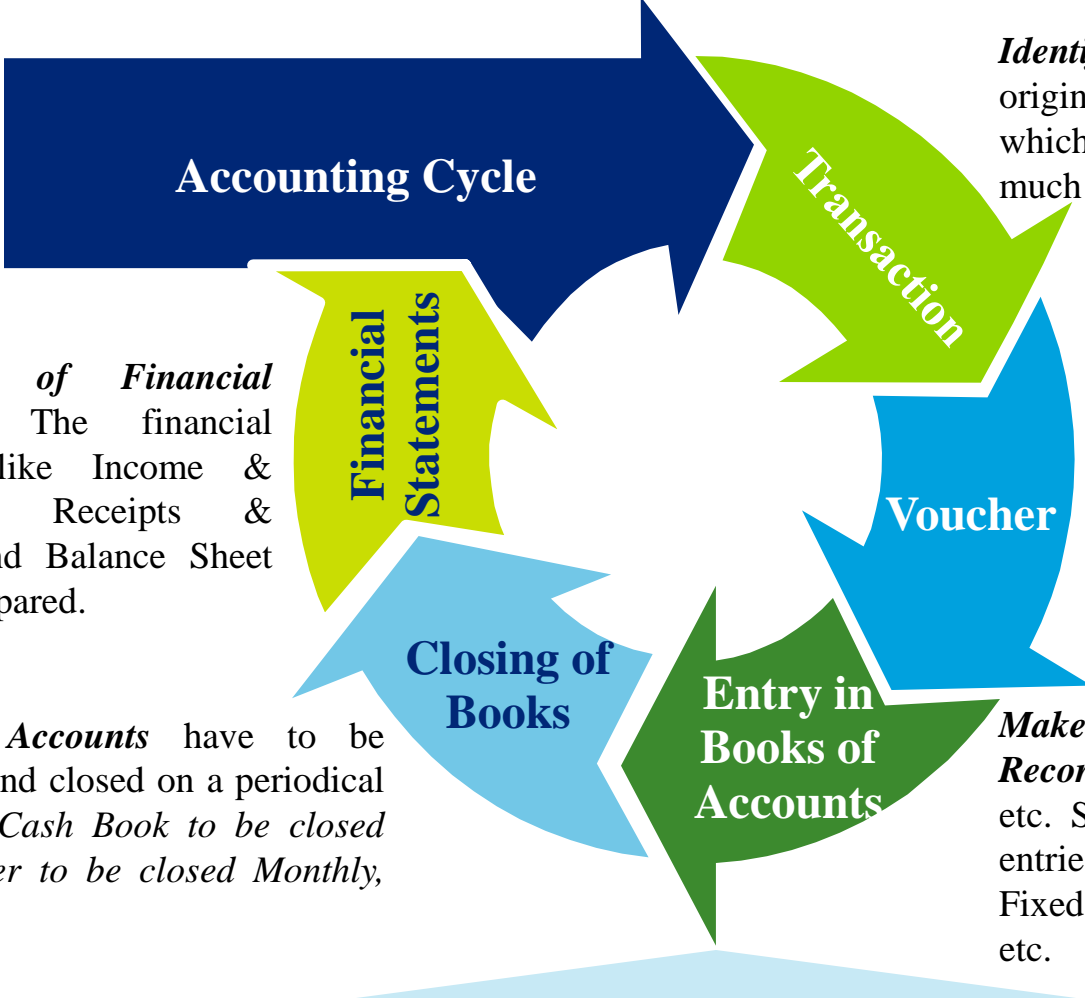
Accounting Cycle

Transaction

Voucher

Entry in Books of Accounts

Closing of Books

Financial Statements

Identi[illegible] origin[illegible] which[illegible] much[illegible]

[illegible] of Financial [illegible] The financial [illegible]like Income & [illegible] Receipts & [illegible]nd Balance Sheet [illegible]pared.

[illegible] Accounts have to be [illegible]nd closed on a periodical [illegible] Cash Book to be closed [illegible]er to be closed Monthly,

Make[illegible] Recor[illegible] etc. S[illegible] entrie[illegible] Fixed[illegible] etc.